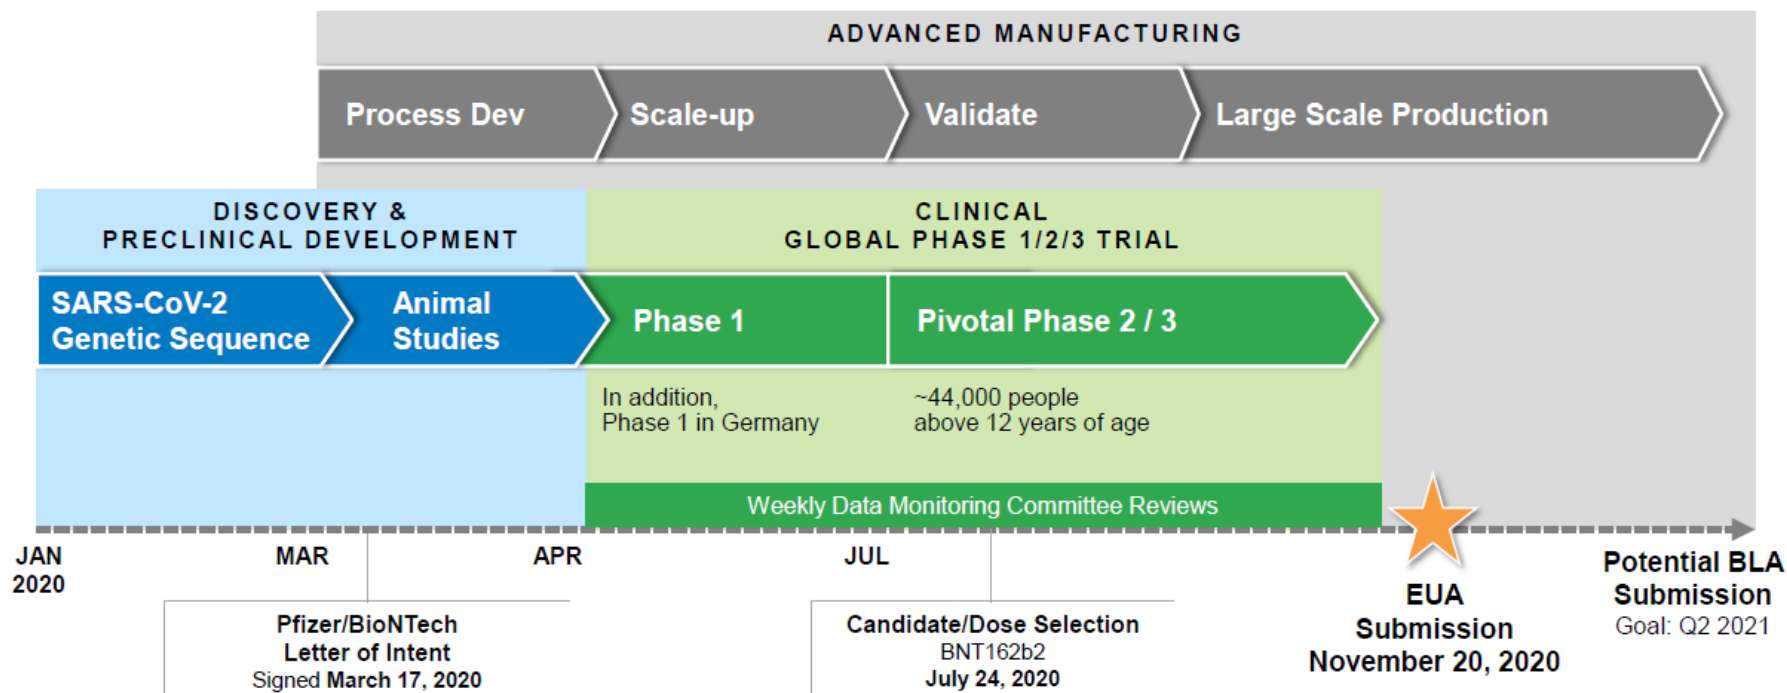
ADVANCED MANUFACTURING

Process Dev

Scale-up

Validate

Large Scale Production

DISCOVERY & PRECLINICAL DEVELOPMENT

CLINICAL GLOBAL PHASE 1/2/3 TRIAL

SARS-CoV-2 Genetic Sequence

Animal Studies

Phase 1

Pivotal Phase 2 / 3

In addition, Phase 1 in Germany

~44,000 people above 12 years of age

Weekly Data Monitoring Committee Reviews

JAN 2020

MAR

APR

JUL

Pfizer/BioNTech Letter of Intent Signed March 17, 2020

Candidate/Dose Selection BNT162b2 July 24, 2020

EUA Submission November 20, 2020

Potential BLA Submission Goal: Q2 2021